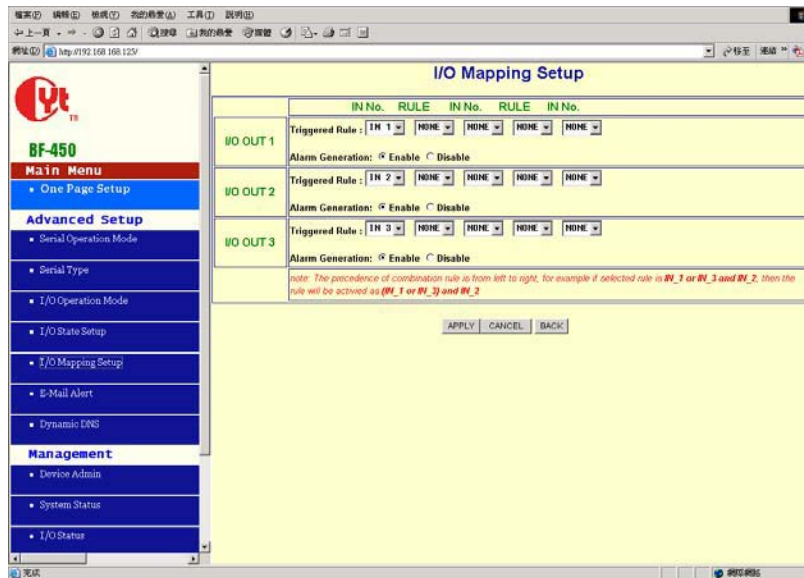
檔案(F) 編輯(E) 檢視(V) 我的最愛(A) 工具(T) 說明(H)

上一頁 搜尋 我的最愛

網址(D) http://192.168.168.125/

移至 連結

Yt
TM
BF-450

Main Menu
• One Page Setup

Advanced Setup
• Serial Operation Mode
• Serial Type
• I/O Operation Mode
• I/O State Setup
• I/O Mapping Setup
• E-Mail Alert
• Dynamic DNS

Management
• Device Admin
• System Status
• I/O Status

I/O Mapping Setup

| | IN No. RULE IN No. RULE IN No. |
|---|---|
| I/O OUT 1 | Triggered Rule : IN 1 NONE NONE NONE NONE<br>Alarm Generation: Enable Disable |
| I/O OUT 2 | Triggered Rule : IN 2 NONE NONE NONE NONE<br>Alarm Generation: Enable Disable |
| I/O OUT 3 | Triggered Rule : IN 3 NONE NONE NONE NONE<br>Alarm Generation: Enable Disable |
| | note: The precedence of combination rule is from left to right, for example if selected rule is IN_1 or IN_3 and IN_2, then the rule will be actived as (IN_1 or IN_3) and IN_2 |

APPLY CANCEL BACK

完成

網際網路